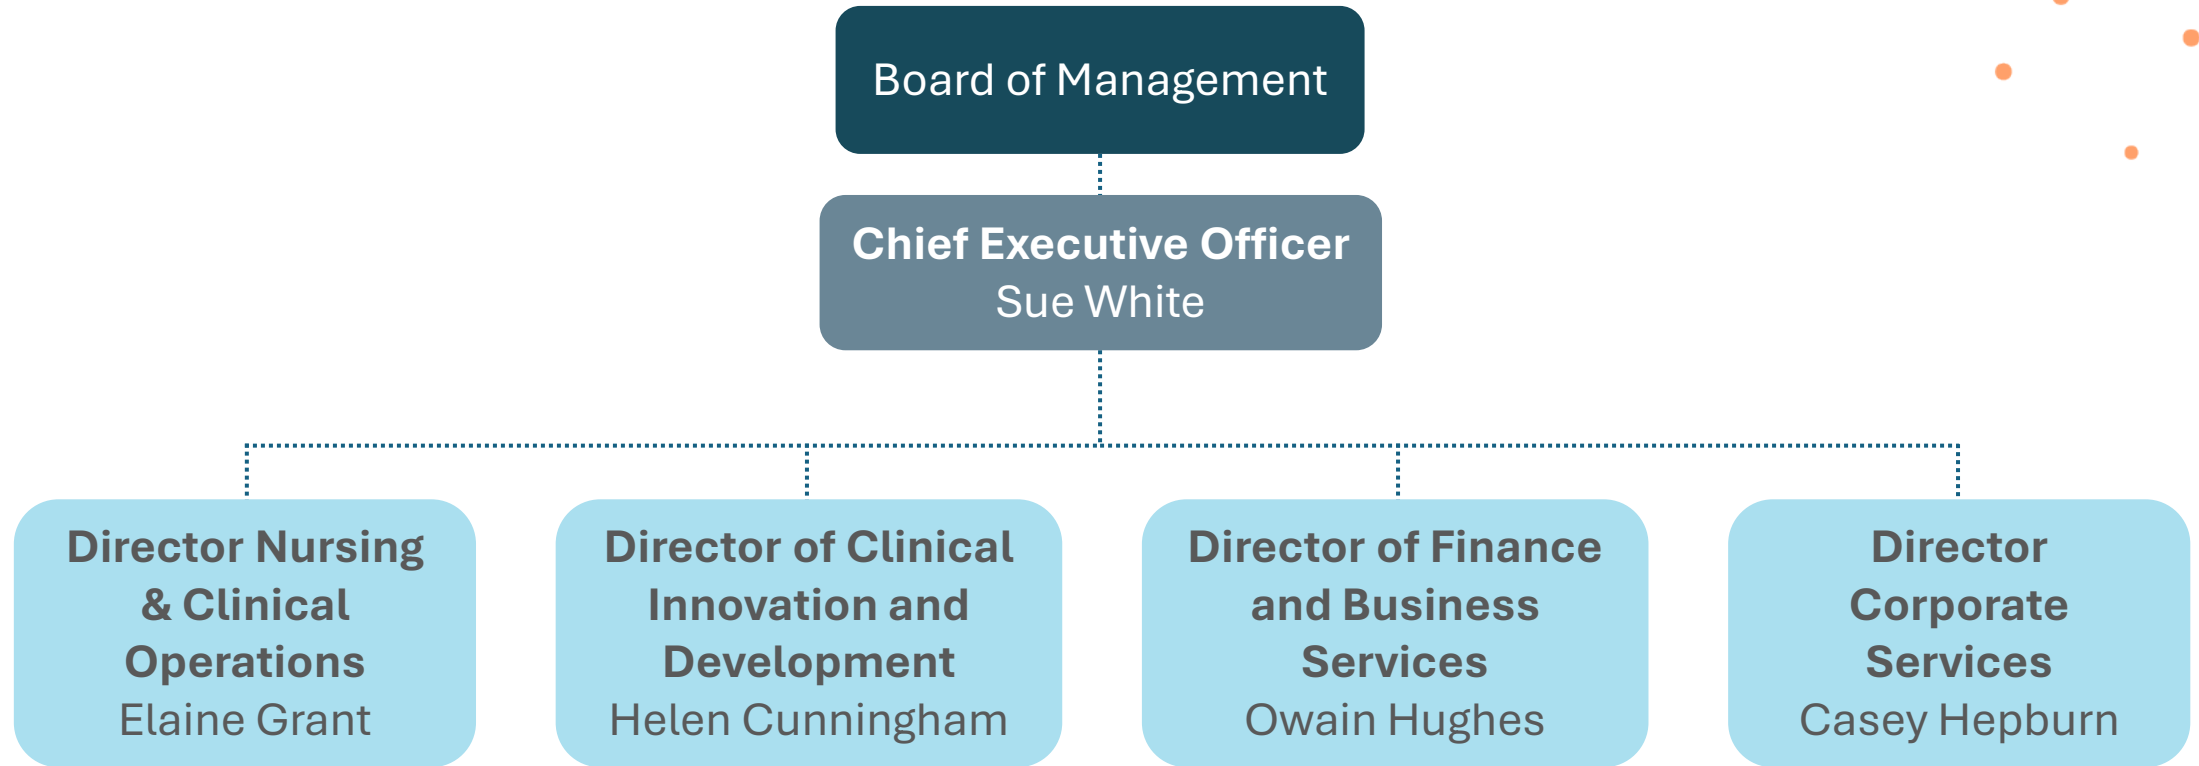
Board of Management

Chief Executive Officer
Sue White

Director Nursing & Clinical Operations
Elaine Grant

Director of Clinical Innovation and Development
Helen Cunningham

Director of Finance and Business Services
Owain Hughes

Director Corporate Services
Casey Hepburn